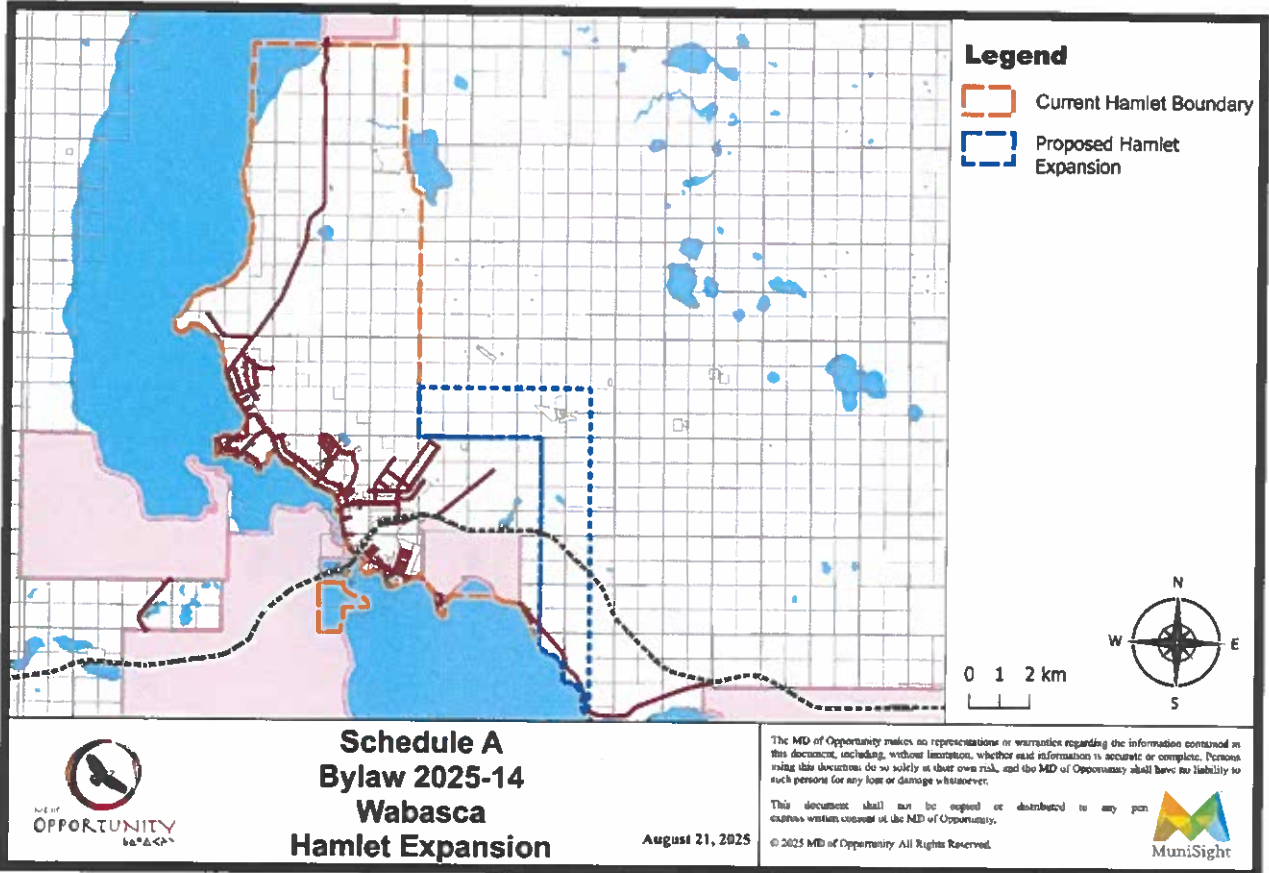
Legend

Current Hamlet Boundary

Proposed Hamlet Expansion

N
W
E
S

0 1 2 km

MD OF
OPPORTUNITY
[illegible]

Schedule A
Bylaw 2025-14
Wabasca
Hamlet Expansion

August 21, 2025

The MD of Opportunity makes no representations or warranties regarding the information contained in this document, including, without limitation, whether said information is accurate or complete. Persons using this document do so solely at their own risk, and the MD of Opportunity shall have no liability to such persons for any loss or damage whatsoever.

This document shall not be copied or distributed to any person without the express written consent of the MD of Opportunity.

© 2025 MD of Opportunity All Rights Reserved.

MuniSight